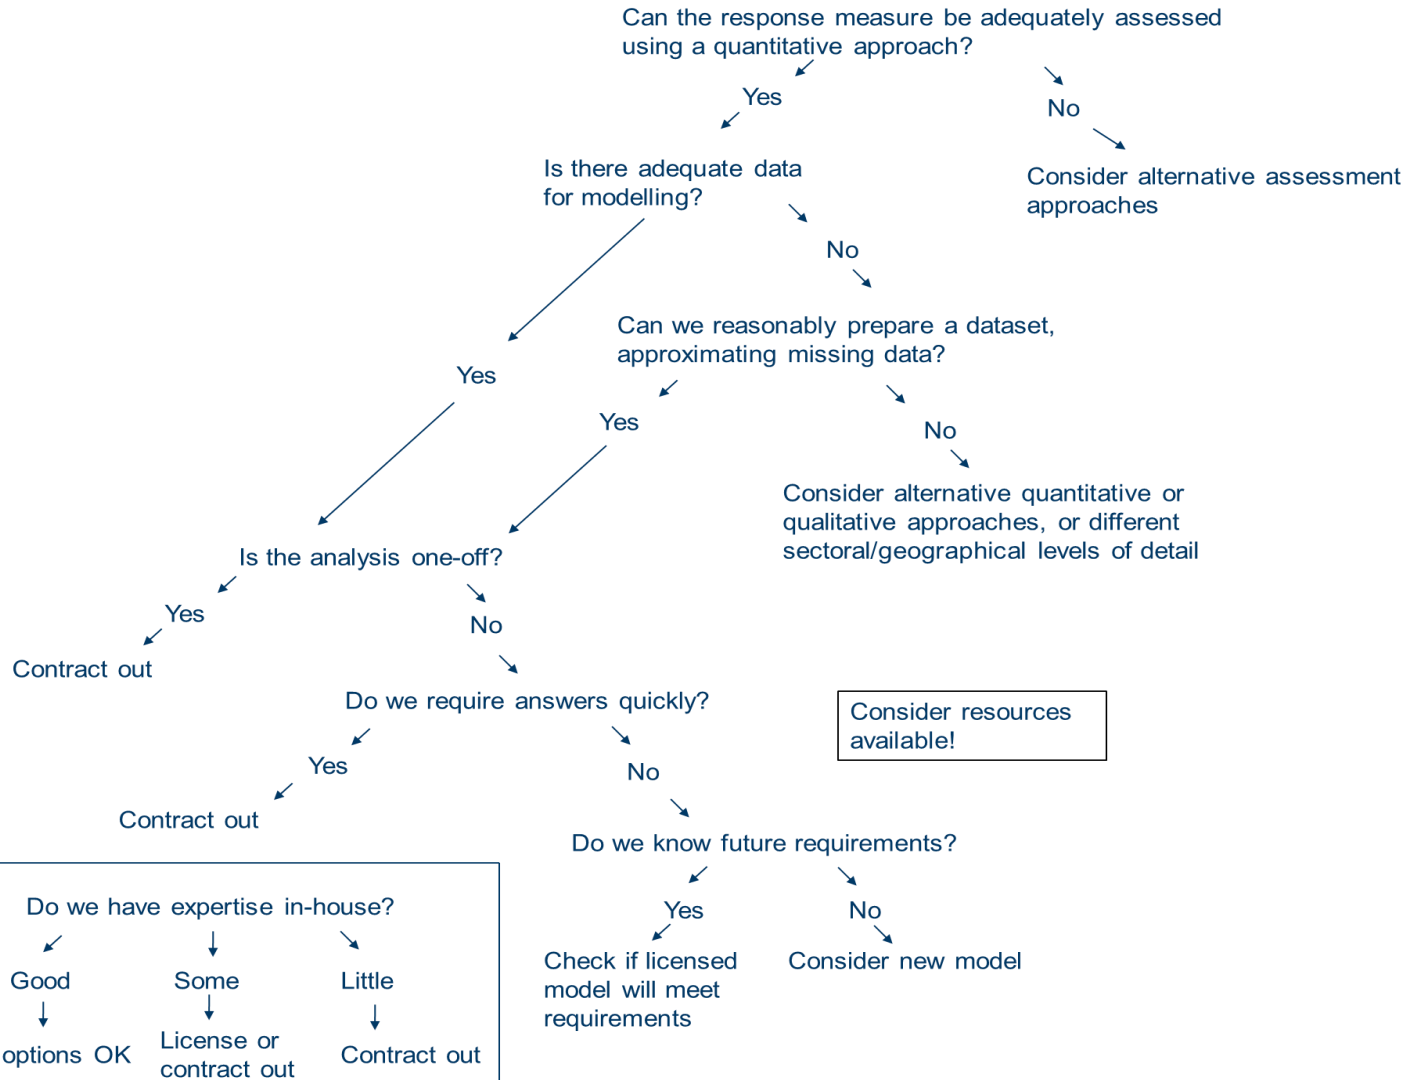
Can the response measure be adequately assessed using a quantitative approach?

Yes

No

Consider alternative assessment approaches

Is there adequate data for modelling?

No

Can we reasonably prepare a dataset, approximating missing data?

Yes

Yes

No

Consider alternative quantitative or qualitative approaches, or different sectoral/geographical levels of detail

Is the analysis one-off?

Yes

Contract out

No

Do we require answers quickly?

Consider resources available!

Yes

Contract out

No

Do we know future requirements?

Do we have expertise in-house?

Good

options OK

Some

License or contract out

Little

Contract out

Yes

Check if licensed model will meet requirements

No

Consider new model